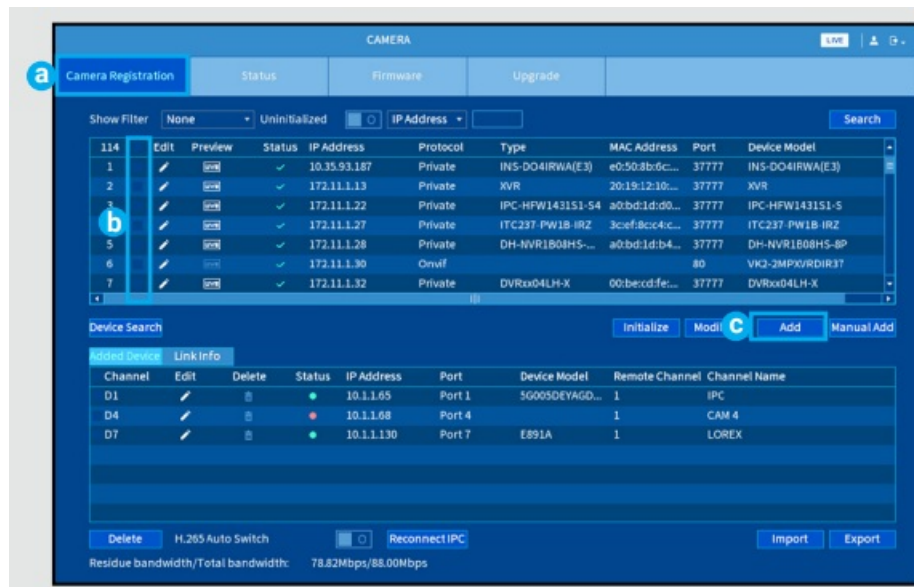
CAMERA

LIVE

a

Camera Registration | Status | Firmware | Upgrade

Show Filter None Uninitialized IP Address Search

| 114 | | Edit | Preview | Status | IP Address | Protocol | Type | MAC Address | Port | Device Model |
|---|---|---|---|---|---|---|---|---|---|---|
| 1 | | | | ✓ | 10.35.93.187 | Private | INS-DO4IRWA(E3) | e0:50:8b:6c:... | 37777 | INS-DO4IRWA(E3) |
| 2 | | | | ✓ | 172.11.1.13 | Private | XVR | 20:19:12:10:... | 37777 | XVR |
| 3 | | | | ✓ | 172.11.1.22 | Private | IPC-HFW1431S1-S4 | a0:bd:1d:d0... | 37777 | IPC-HFW1431S1-S |
| 4 | | | | ✓ | 172.11.1.27 | Private | ITC237-PW1B-IRZ | 3c:ef:8c:c4:c... | 37777 | ITC237-PW1B-IRZ |
| 5 | | | | ✓ | 172.11.1.28 | Private | DH-NVR1B08HS-... | a0:bd:1d:b4... | 37777 | DH-NVR1B08HS-8P |
| 6 | | | | ✓ | 172.11.1.30 | Onvif | | | 80 | VK2-2MPXVRDIR37 |
| 7 | | | | ✓ | 172.11.1.32 | Private | DVRxx04LH-X | 00:be:cd:fe:... | 37777 | DVRxx04LH-X |

b

Device Search

Initialize Modi c Add Manual Add

Added Device Link Info

| Channel | Edit | Delete | Status | IP Address | Port | Device Model | Remote Channel | Channel Name |
|---|---|---|---|---|---|---|---|---|
| D1 | | | ● | 10.1.1.65 | Port 1 | 5G005DEYAGD... | 1 | IPC |
| D4 | | | ● | 10.1.1.68 | Port 4 | | 1 | CAM 4 |
| D7 | | | ● | 10.1.1.130 | Port 7 | E891A | 1 | LOREX |

Delete H.265 Auto Switch Reconnect IPC Import Export

Residue bandwidth/Total bandwidth: 78.82Mbps/88.00Mbps